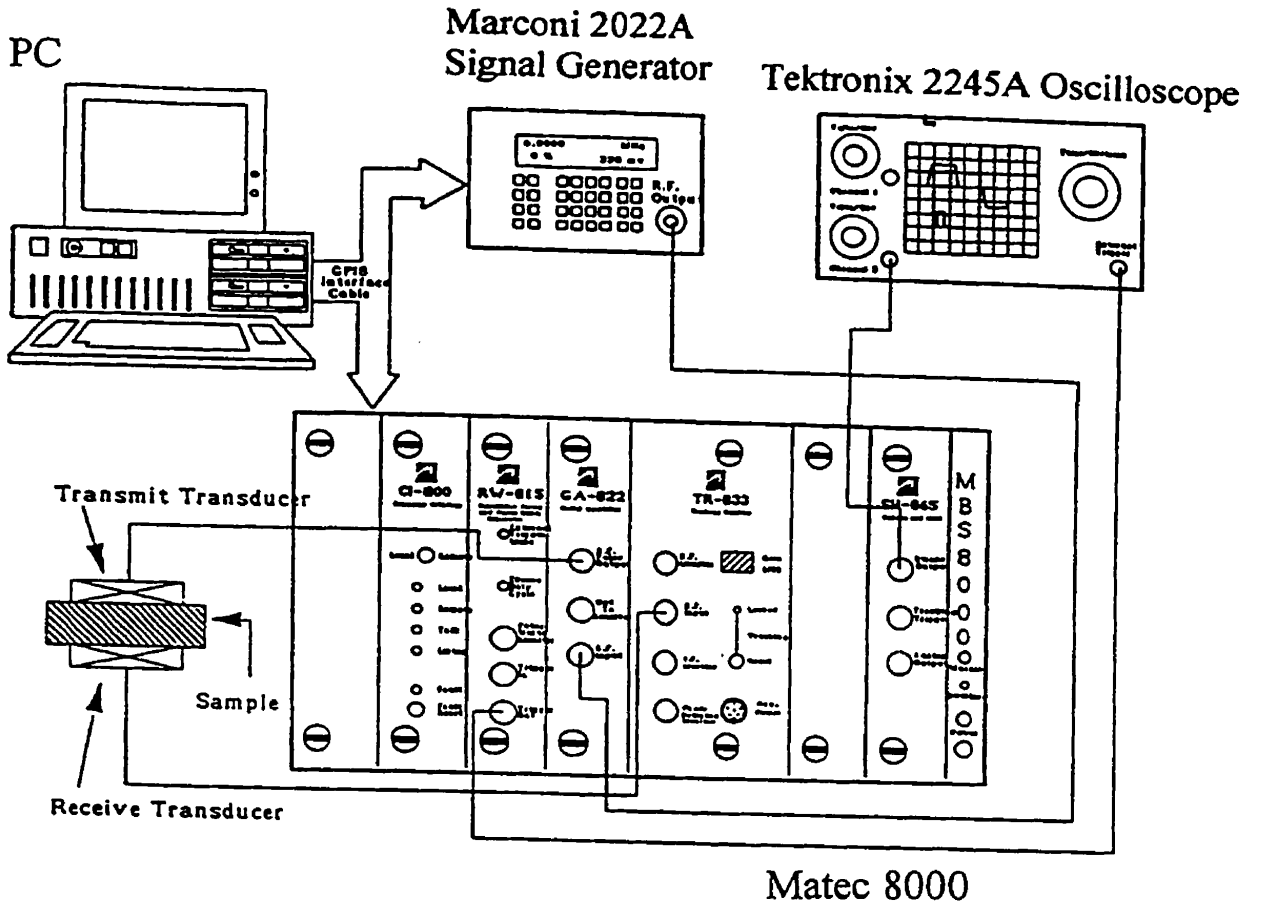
PC

Marconi 2022A Signal Generator

Tektronix 2245A Oscilloscope

GPIB Interface Cable

R.F. Output

Transmit Transducer

Sample

Receive Transducer

CI-800

RW-815

GA-822

TR-833

SH-865

M B S 8 0 0 0

Matec 8000